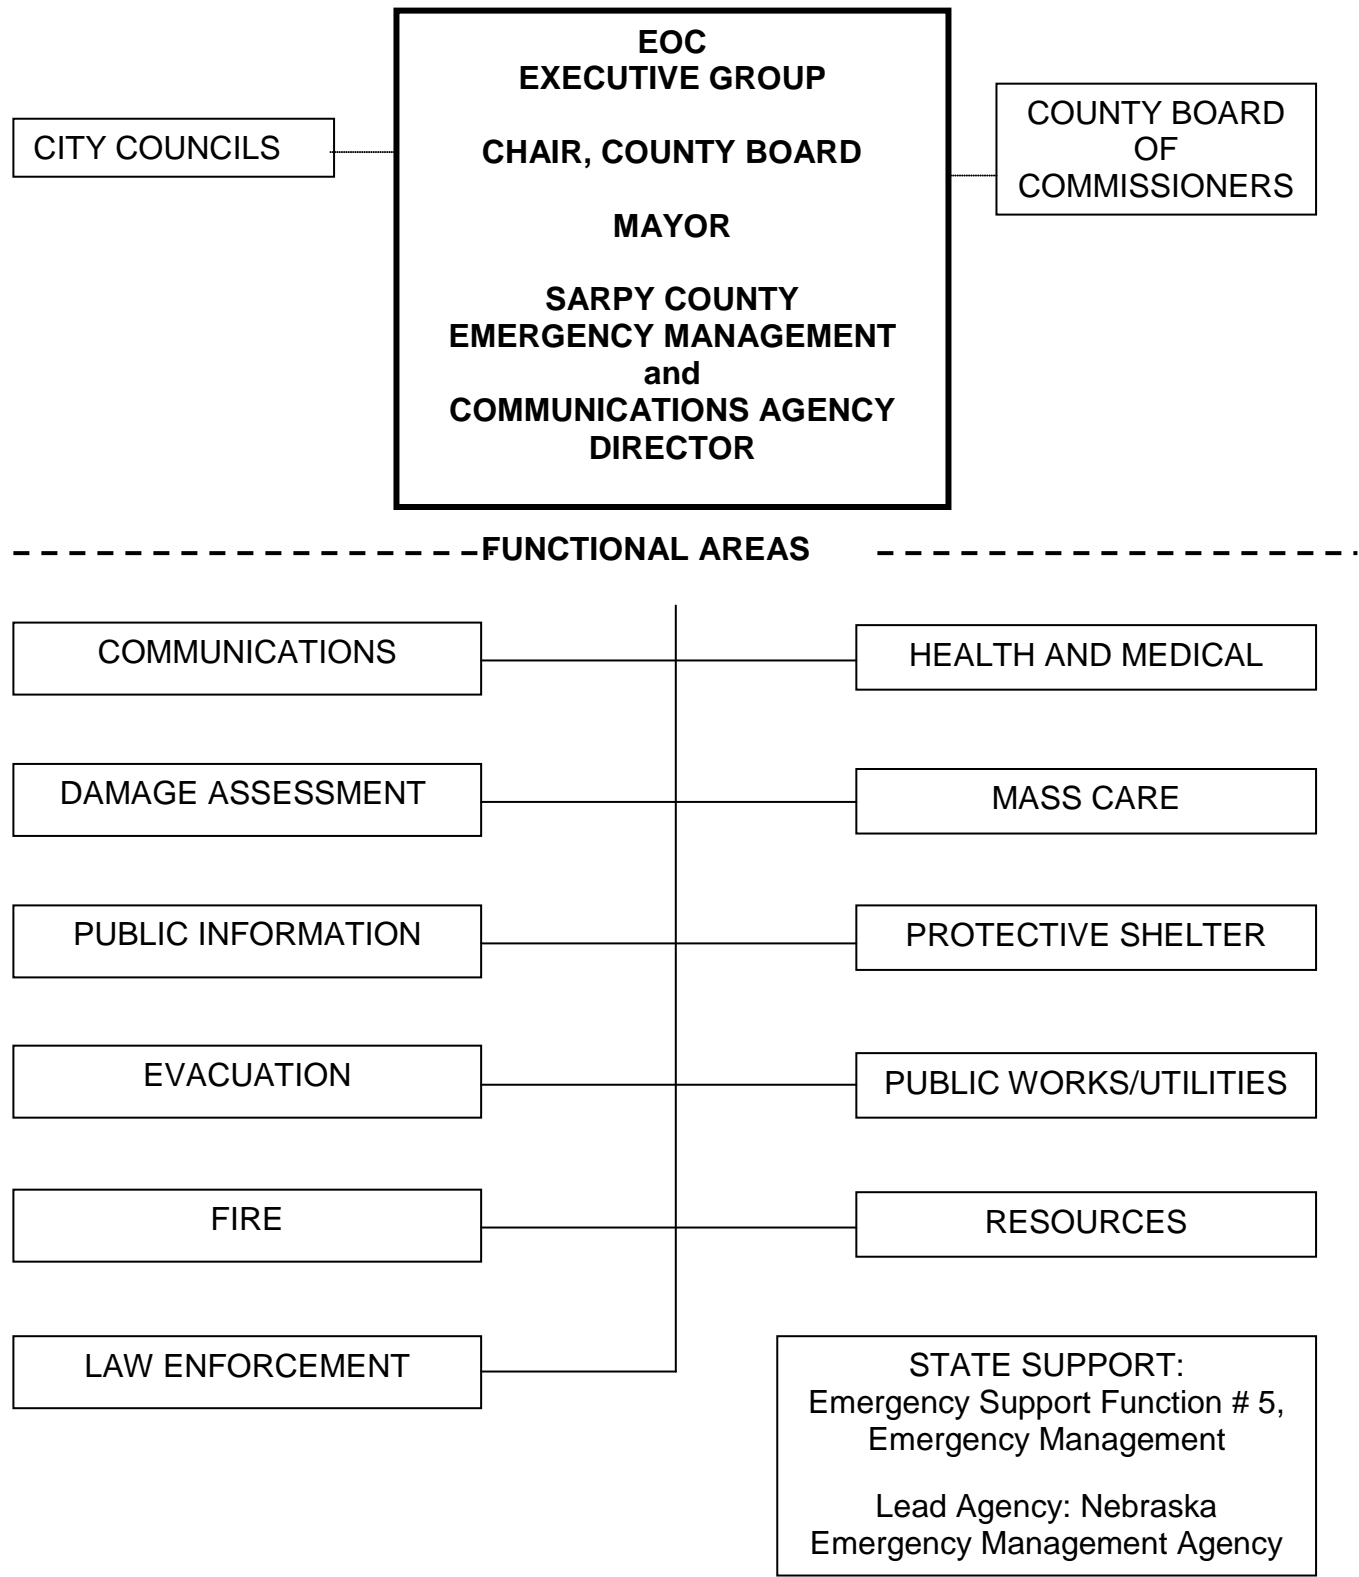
EOC
EXECUTIVE GROUP

CHAIR, COUNTY BOARD

MAYOR

SARPY COUNTY
EMERGENCY MANAGEMENT
and
COMMUNICATIONS AGENCY
DIRECTOR

CITY COUNCILS

COUNTY BOARD OF COMMISSIONERS

FUNCTIONAL AREAS

COMMUNICATIONS

DAMAGE ASSESSMENT

PUBLIC INFORMATION

EVACUATION

FIRE

LAW ENFORCEMENT

HEALTH AND MEDICAL

MASS CARE

PROTECTIVE SHELTER

PUBLIC WORKS/UTILITIES

RESOURCES

STATE SUPPORT:
Emergency Support Function # 5, Emergency Management

Lead Agency: Nebraska Emergency Management Agency